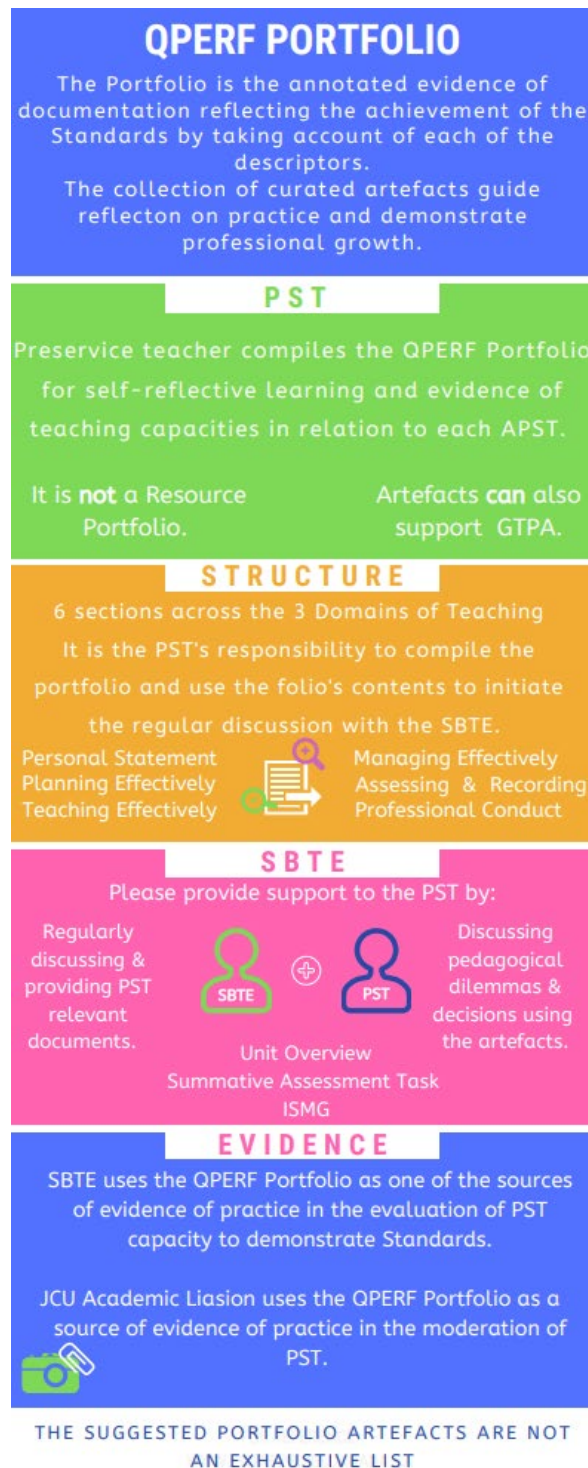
QPERF PORTFOLIO

The Portfolio is the annotated evidence of documentation reflecting the achievement of the Standards by taking account of each of the descriptors.
The collection of curated artefacts guide reflecton on practice and demonstrate professional growth.

PST

Preservice teacher compiles the QPERF Portfolio for self-reflective learning and evidence of teaching capacities in relation to each APST.

It is not a Resource Portfolio.

Artefacts can also support GTPA.

STRUCTURE

6 sections across the 3 Domains of Teaching
It is the PST's responsibility to compile the portfolio and use the folio's contents to initiate the regular discussion with the SBTE.

Personal Statement
Planning Effectively
Teaching Effectively

Managing Effectively
Assessing & Recording
Professional Conduct

SBTE

Please provide support to the PST by:

Regularly discussing & providing PST relevant documents.

SBTE

PST

Discussing pedagogical dilemmas & decisions using the artefacts.

Unit Overview
Summative Assessment Task
ISMG

EVIDENCE

SBTE uses the QPERF Portfolio as one of the sources of evidence of practice in the evaluation of PST capacity to demonstrate Standards.

JCU Academic Liasion uses the QPERF Portfolio as a source of evidence of practice in the moderation of PST.

THE SUGGESTED PORTFOLIO ARTEFACTS ARE NOT AN EXHAUSTIVE LIST